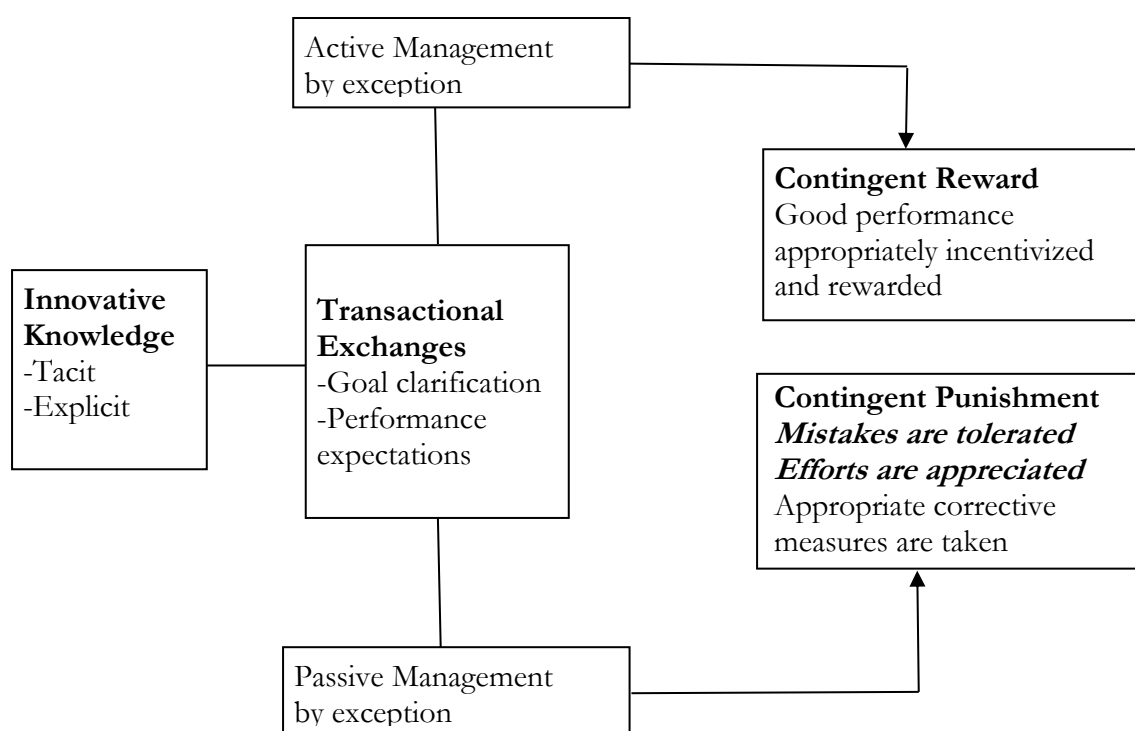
Active Management by exception

Contingent Reward
Good performance appropriately incentivized and rewarded

Innovative Knowledge
-Tacit
-Explicit

Transactional Exchanges
-Goal clarification
-Performance expectations

Contingent Punishment
Mistakes are tolerated
Efforts are appreciated
Appropriate corrective measures are taken

Passive Management by exception